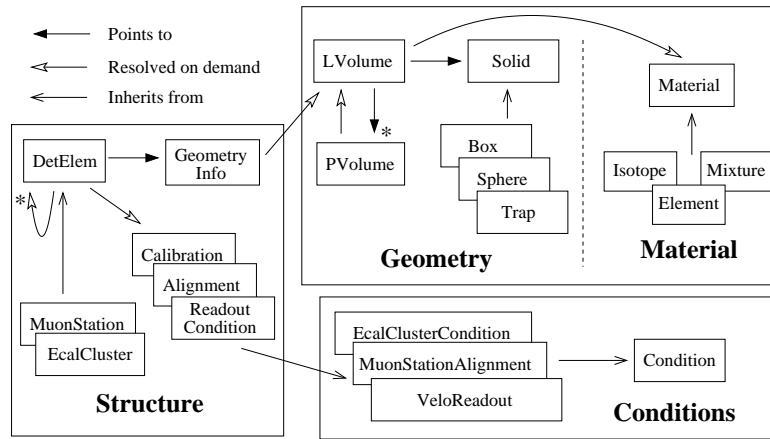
Points to

Resolved on demand

Inherits from

LVolume

Solid

Material

PVolume

*

Box

Sphere

Trap

Isotope

Mixture

Element

Geometry

Material

DetElem

Geometry Info

*

Calibration

Alignment

Readout Condition

MuonStation

EcalCluster

Structure

EcalClusterCondition

MuonStationAlignment

VeloReadout

Condition

Conditions